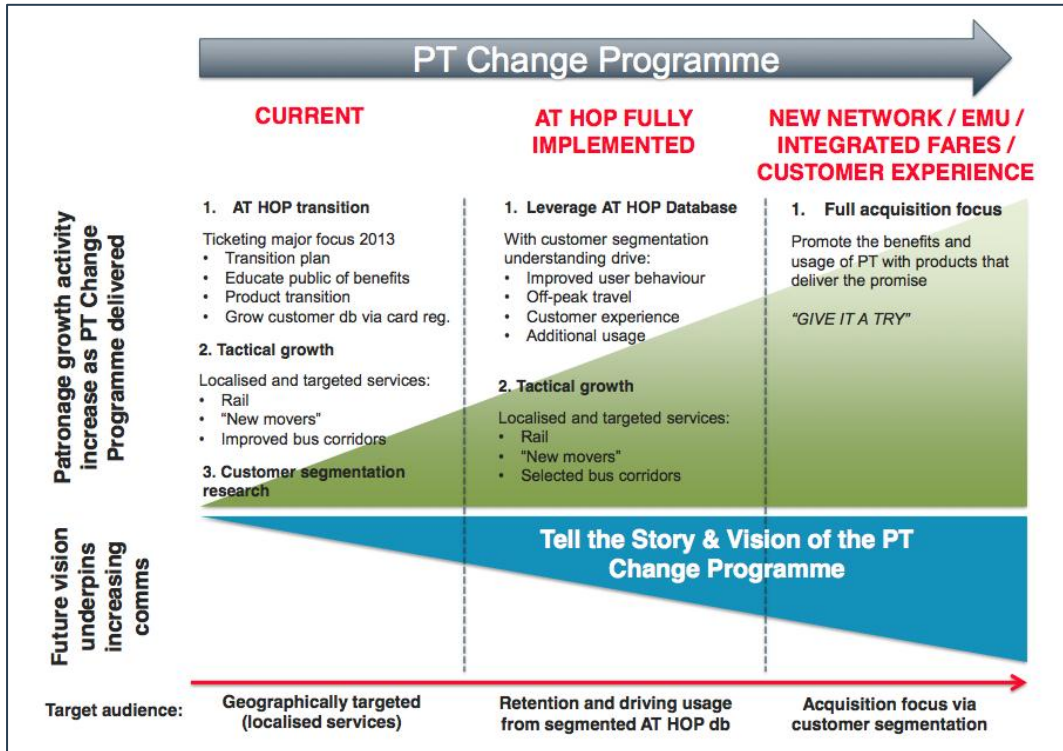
PT Change Programme

Patronage growth activity increase as PT Change Programme delivered

CURRENT

1. AT HOP transition

Ticketing major focus 2013
- Transition plan
- Educate public of benefits
- Product transition
- Grow customer db via card reg.

2. Tactical growth

Localised and targeted services:
- Rail
- "New movers"
- Improved bus corridors

3. Customer segmentation research

AT HOP FULLY IMPLEMENTED

1. Leverage AT HOP Database

With customer segmentation understanding drive:
- Improved user behaviour
- Off-peak travel
- Customer experience
- Additional usage

2. Tactical growth

Localised and targeted services:
- Rail
- "New movers"
- Selected bus corridors

NEW NETWORK / EMU / INTEGRATED FARES / CUSTOMER EXPERIENCE

1. Full acquisition focus

Promote the benefits and usage of PT with products that deliver the promise

"GIVE IT A TRY"

Future vision underpins increasing comms

Tell the Story & Vision of the PT Change Programme

Target audience: Geographically targeted (localised services) | Retention and driving usage from segmented AT HOP db | Acquisition focus via customer segmentation